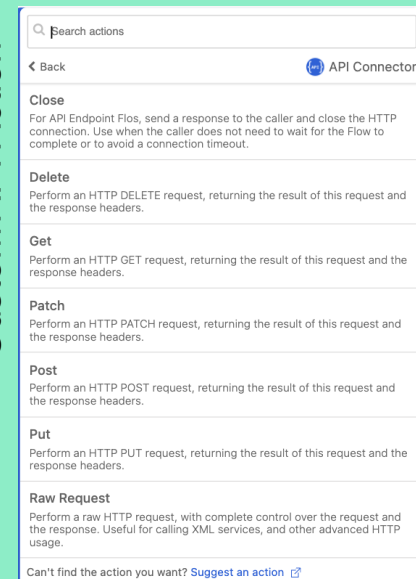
Search actions

Back

API Connector

Close

For API Endpoint Flos, send a response to the caller and close the HTTP connection. Use when the caller does not need to wait for the Flow to complete or to avoid a connection timeout.

Delete

Perform an HTTP DELETE request, returning the result of this request and the response headers.

Get

Perform an HTTP GET request, returning the result of this request and the response headers.

Patch

Perform an HTTP PATCH request, returning the result of this request and the response headers.

Post

Perform an HTTP POST request, returning the result of this request and the response headers.

Put

Perform an HTTP PUT request, returning the result of this request and the response headers.

Raw Request

Perform a raw HTTP request, with complete control over the request and the response. Useful for calling XML services, and other advanced HTTP usage.

Can't find the action you want? Suggest an action